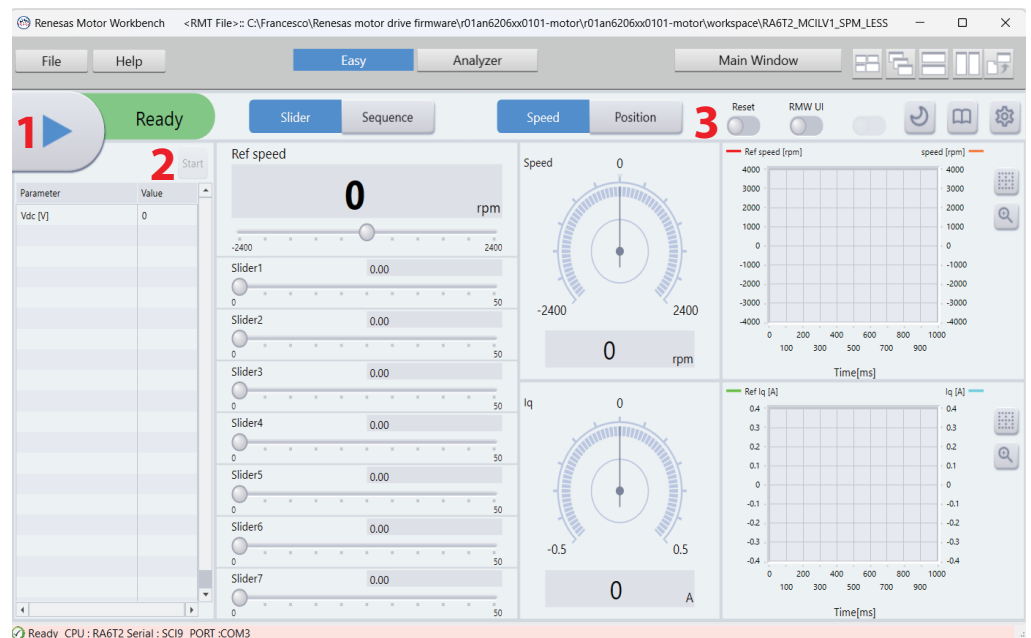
Renesas Motor Workbench <RMT File>:: C:\Francesco\Renesas motor drive firmware\r01an6206xx0101-motor\r01an6206xx0101-motor\workspace\RA6T2_MCILV1_SPM_LESS

File Help Easy Analyzer Main Window

1 Ready

Slider Sequence Speed Position 3 Reset RMW UI

2 Start

| Parameter | Value |
|---|---|
| Vdc [V] | 0 |

Ref speed
0
rpm
-2400 2400

Slider1 0.00 0 50
Slider2 0.00 0 50
Slider3 0.00 0 50
Slider4 0.00 0 50
Slider5 0.00 0 50
Slider6 0.00 0 50
Slider7 0.00 0 50

Speed 0
-2400 2400
0 rpm

Iq 0
-0.5 0.5
0 A

Ref speed [rpm] speed [rpm]
4000 3000 2000 1000 0 -1000 -2000 -3000 -4000
4000 3000 2000 1000 0 -1000 -2000 -3000 -4000
0 100 200 300 400 500 600 700 800 900 1000
Time[ms]

Ref Iq [A] Iq [A]
0.4 0.3 0.2 0.1 0 -0.1 -0.2 -0.3 -0.4
0.4 0.3 0.2 0.1 0 -0.1 -0.2 -0.3 -0.4
0 100 200 300 400 500 600 700 800 900 1000
Time[ms]

Ready CPU : RA6T2 Serial : SCI9 PORT :COM3